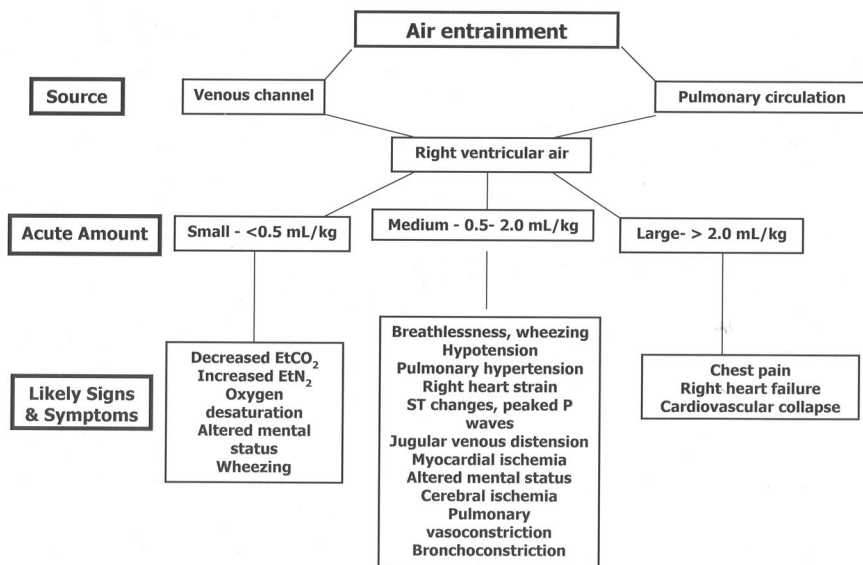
Air entrainment

Source

Venous channel

Pulmonary circulation

Right ventricular air

Acute Amount

Small - <0.5 mL/kg

Medium - 0.5- 2.0 mL/kg

Large- > 2.0 mL/kg

Likely Signs & Symptoms

Decreased $EtCO_2$
Increased $EtN_2$
Oxygen desaturation
Altered mental status
Wheezing

Breathlessness, wheezing
Hypotension
Pulmonary hypertension
Right heart strain
ST changes, peaked P waves
Jugular venous distension
Myocardial ischemia
Altered mental status
Cerebral ischemia
Pulmonary vasoconstriction
Bronchoconstriction

Chest pain
Right heart failure
Cardiovascular collapse